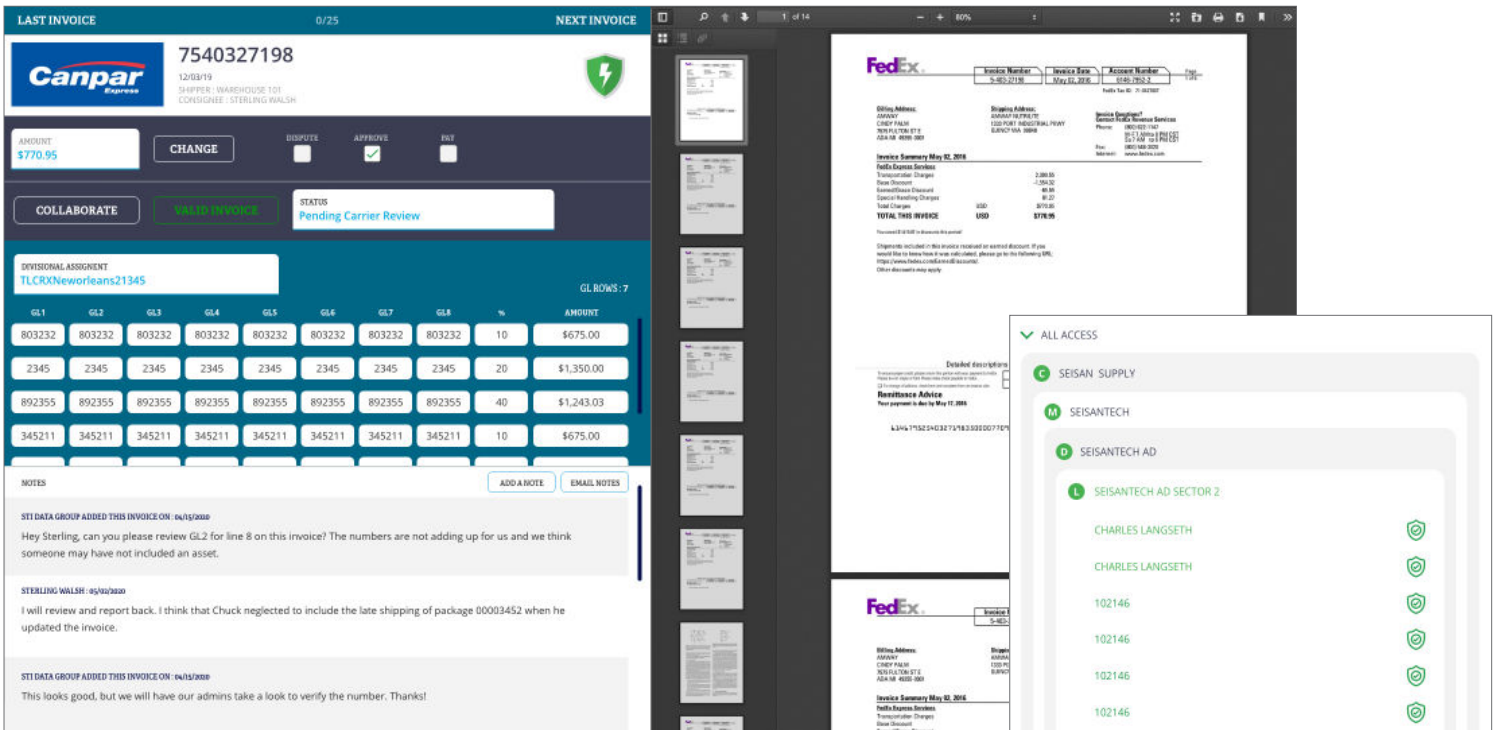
LAST INVOICE 0/25 NEXT INVOICE

Canpar Express

7540327198
12/03/19
SHIPPER : WAREHOUSE 101
CONSIGNEE : STERLING WALSH

AMOUNT
$770.95

CHANGE

DISPUTE APPROVE PAY

COLLABORATE

VALID INVOICE

STATUS
Pending Carrier Review

DIVISIONAL ASSIGNENT
TLCRXNeworleans21345

GL ROWS : 7

| GL1 | GL2 | GL3 | GL4 | GL5 | GL6 | GL7 | GL8 | % | AMOUNT |
|---|---|---|---|---|---|---|---|---|---|
| 803232 | 803232 | 803232 | 803232 | 803232 | 803232 | 803232 | 803232 | 10 | $675.00 |
| 2345 | 2345 | 2345 | 2345 | 2345 | 2345 | 2345 | 2345 | 20 | $1,350.00 |
| 892355 | 892355 | 892355 | 892355 | 892355 | 892355 | 892355 | 892355 | 40 | $1,243.03 |
| 345211 | 345211 | 345211 | 345211 | 345211 | 345211 | 345211 | 345211 | 10 | $675.00 |

NOTES

ADD A NOTE EMAIL NOTES

STI DATA GROUP ADDED THIS INVOICE ON : 04/15/2020
Hey Sterling, can you please review GL2 for line 8 on this invoice? The numbers are not adding up for us and we think someone may have not included an asset.

STERLING WALSH : 05/02/2020
I will review and report back. I think that Chuck neglected to include the late shipping of package 00003452 when he updated the invoice.

STI DATA GROUP ADDED THIS INVOICE ON : 04/15/2020
This looks good, but we will have our admins take a look to verify the number. Thanks!

1 of 14 80%

FedEx
Invoice Number Invoice Date Account Number
5-403-22196 May 02, 2016 0146-7952-2

Invoice Summary May 02, 2016
FedEx Express Services
Transportation Charges 2,380.55
Base Discount -1,354.32
Special Handling Charges 81.27
Total Charges USD $770.95
TOTAL THIS INVOICE USD $770.95

Remittance Advice
Your payment is due by May 17, 2016

FedEx
Invoice Summary May 02, 2016
FedEx Express Services
Transportation Charges

ALL ACCESS
C SEISAN SUPPLY
M SEISANTECH
D SEISANTECH AD
L SEISANTECH AD SECTOR 2
CHARLES LANGSETH
CHARLES LANGSETH
102146
102146
102146
102146